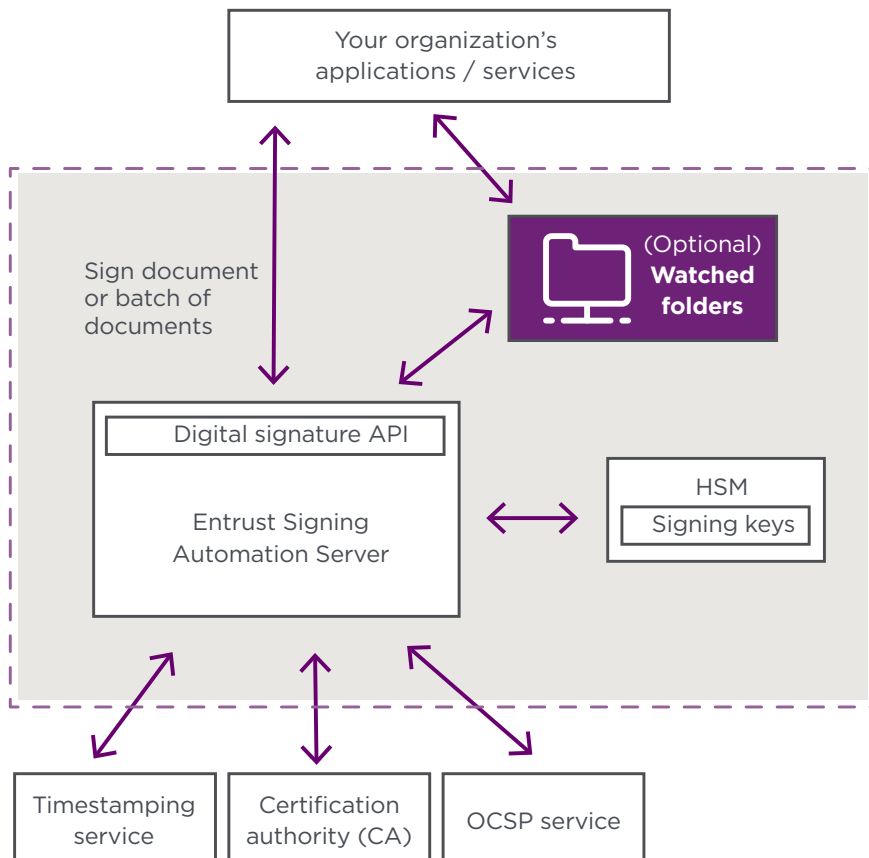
Your organization's applications / services

Sign document or batch of documents

(Optional) **Watched folders**

Digital signature API

Entrust Signing Automation Server

HSM

Signing keys

Timestamping service

Certification authority (CA)

OCSP service